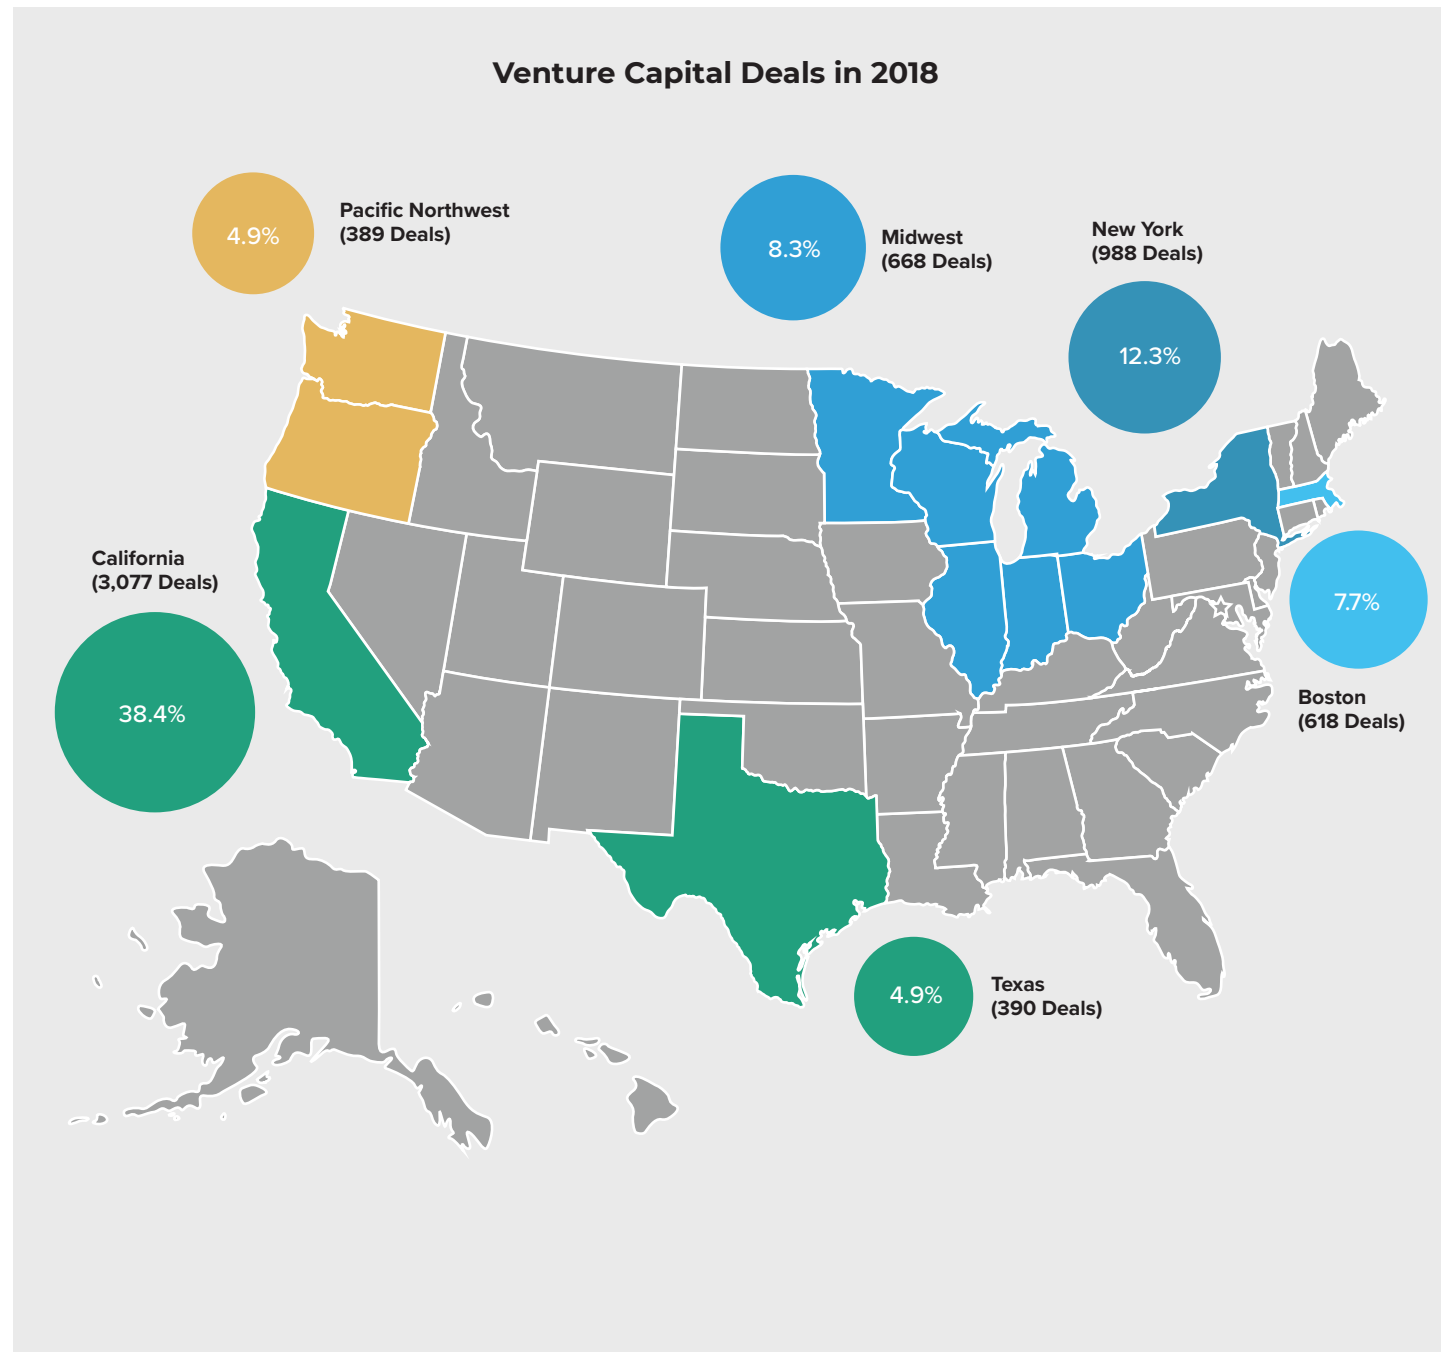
Venture Capital Deals in 2018

4.9%

Pacific Northwest
(389 Deals)

8.3%

Midwest
(668 Deals)

New York
(988 Deals)

12.3%

California
(3,077 Deals)

38.4%

7.7%

Boston
(618 Deals)

4.9%

Texas
(390 Deals)